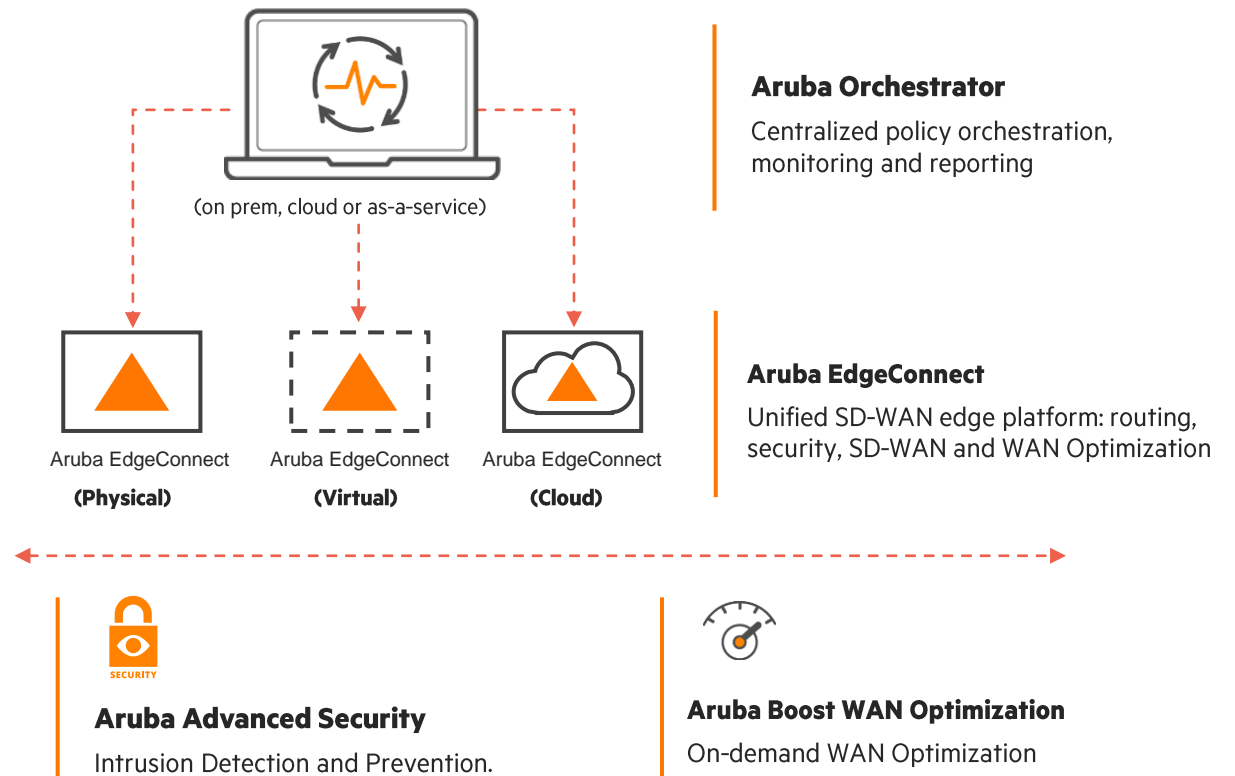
(on prem, cloud or as-a-service)

Aruba Orchestrator

Centralized policy orchestration, monitoring and reporting

Aruba EdgeConnect
(Physical)

Aruba EdgeConnect
(Virtual)

Aruba EdgeConnect
(Cloud)

Aruba EdgeConnect

Unified SD-WAN edge platform: routing, security, SD-WAN and WAN Optimization

SECURITY

Aruba Advanced Security

Intrusion Detection and Prevention.

Aruba Boost WAN Optimization

On-demand WAN Optimization